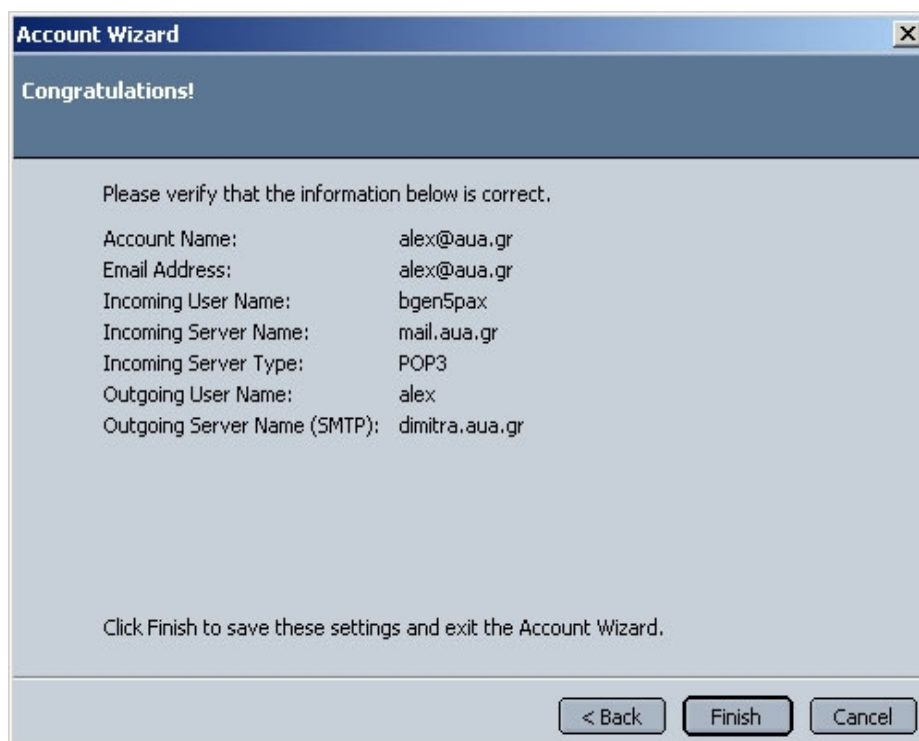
Account Wizard

Congratulations!

Please verify that the information below is correct.

| | |
|---|---|
| Account Name: | alex@aua.gr |
| Email Address: | alex@aua.gr |
| Incoming User Name: | bgen5pax |
| Incoming Server Name: | mail.aua.gr |
| Incoming Server Type: | POP3 |
| Outgoing User Name: | alex |
| Outgoing Server Name (SMTP): | dimitra.aua.gr |

Click Finish to save these settings and exit the Account Wizard.

< Back Finish Cancel